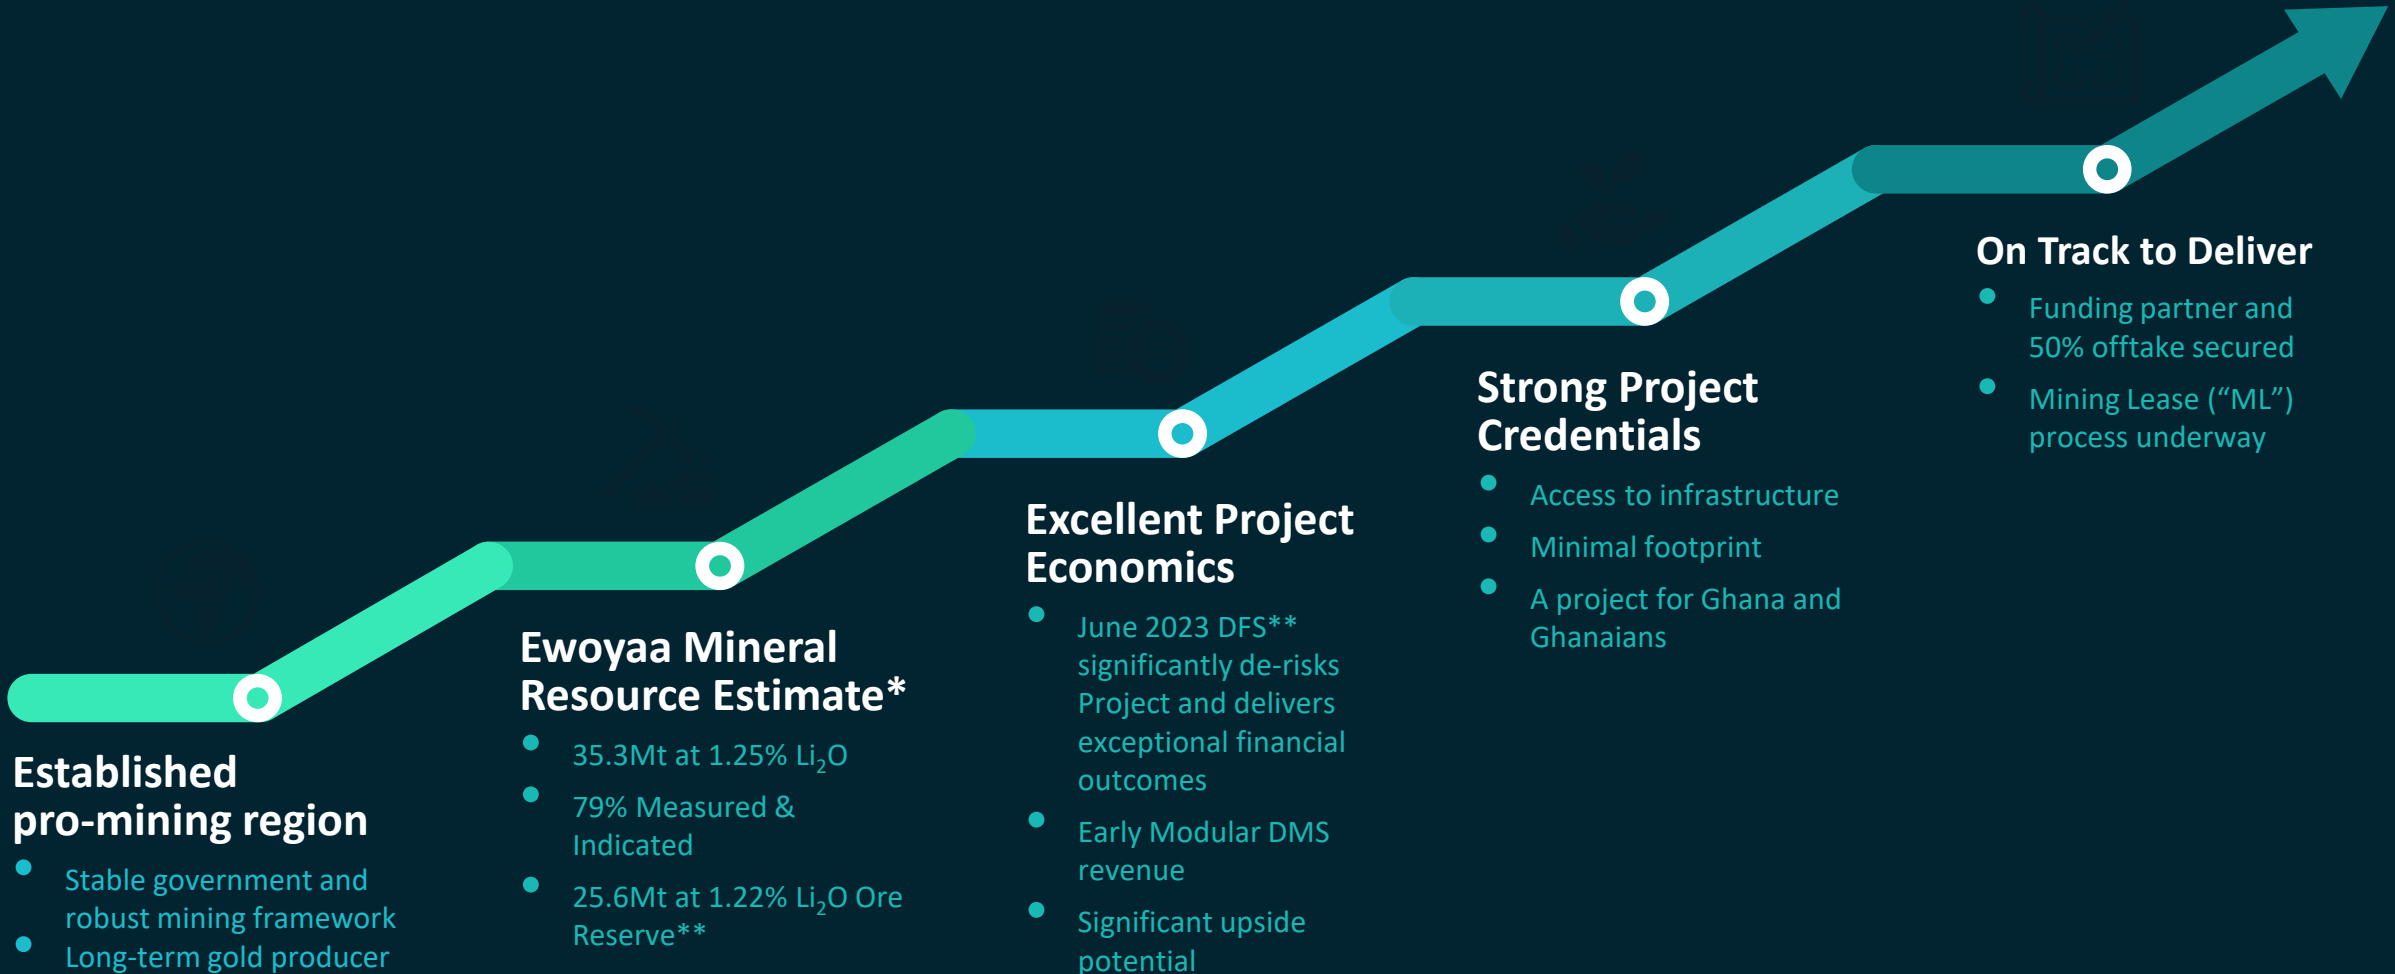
Established pro-mining region

- Stable government and robust mining framework
- Long-term gold producer

Ewoyaa Mineral Resource Estimate*

- 35.3Mt at 1.25% $Li_2O$
- 79% Measured & Indicated
- 25.6Mt at 1.22% $Li_2O$ Ore Reserve**

Excellent Project Economics

- June 2023 DFS** significantly de-risks Project and delivers exceptional financial outcomes
- Early Modular DMS revenue
- Significant upside potential

Strong Project Credentials

- Access to infrastructure
- Minimal footprint
- A project for Ghana and Ghanaians

On Track to Deliver

- Funding partner and 50% offtake secured
- Mining Lease (“ML”) process underway